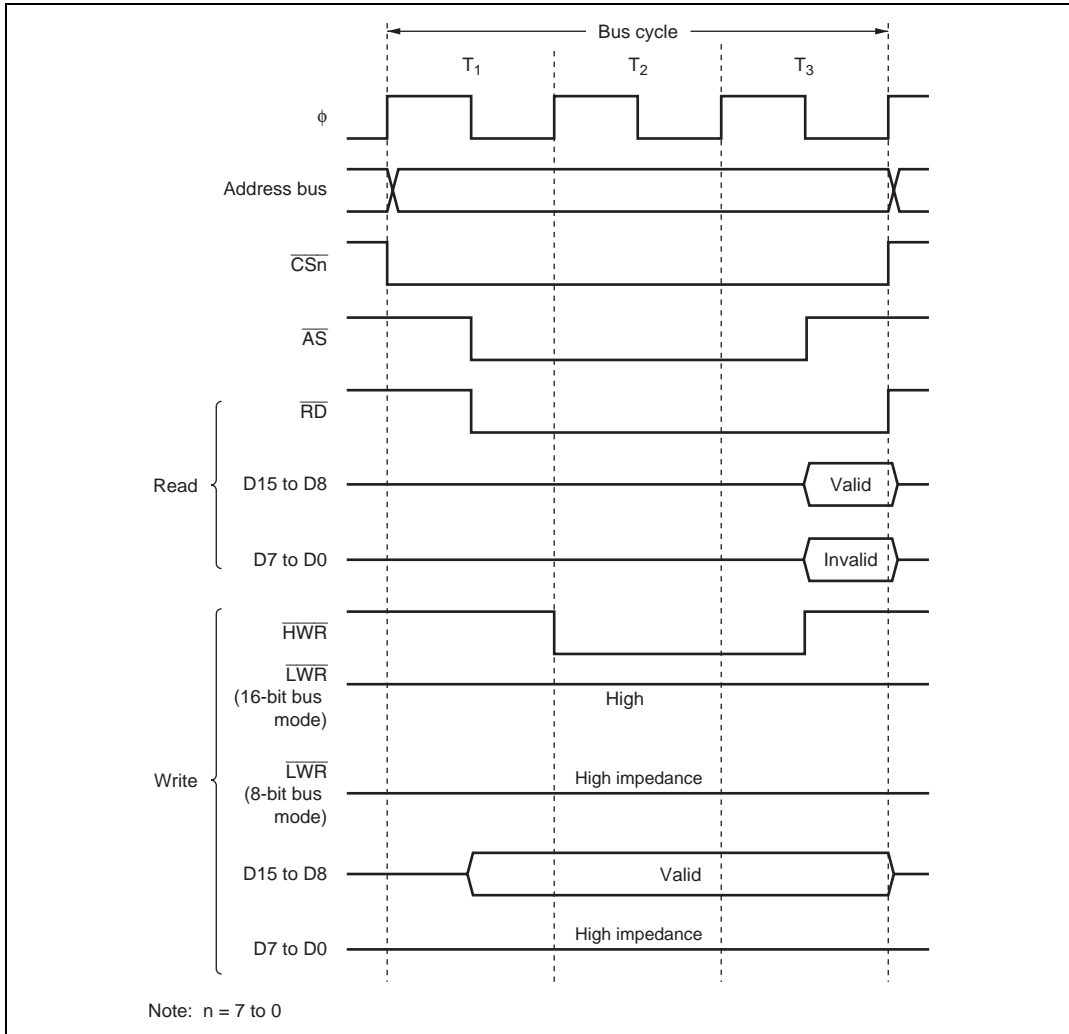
Bus cycle

$T_1$ $T_2$ $T_3$

$\phi$

Address bus

$\overline{CSn}$

$\overline{AS}$

Read

$\overline{RD}$

D15 to D8

Valid

D7 to D0

Invalid

Write

$\overline{HWR}$

$\overline{LWR}$ (16-bit bus mode)

High

$\overline{LWR}$ (8-bit bus mode)

High impedance

D15 to D8

Valid

D7 to D0

High impedance

Note: n = 7 to 0